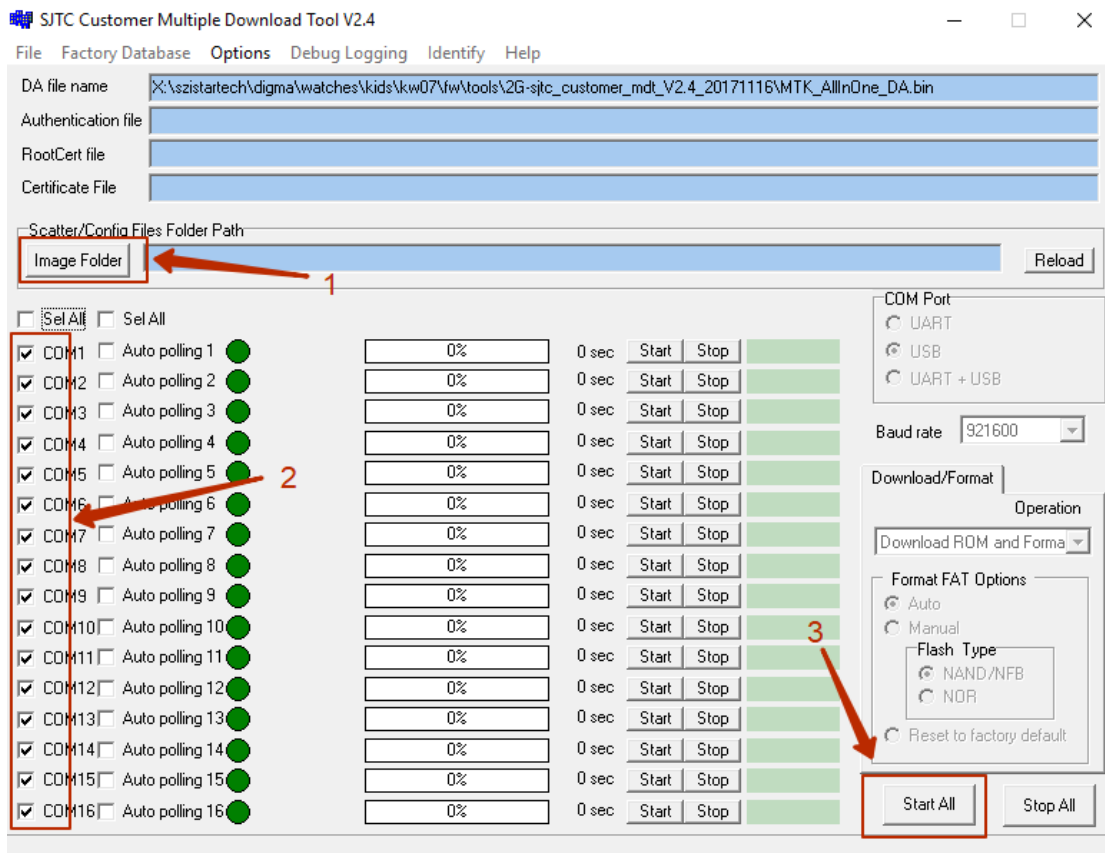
SJTC Customer Multiple Download Tool V2.4

File Factory Database Options Debug Logging Identify Help

DA file name X:\szistartech\digma\watches\kids\kw07\fw\tools\2G-sjtc_customer_mdt_V2.4_20171116\MTK_AllInOne_DA.bin
Authentication file
RootCert file
Certificate File

Scatter/Config Files Folder Path
Image Folder
Reload
1

Sel All Sel All

| | | | | | | |
|---|---|---|---|---|---|---|
| COM1 | Auto polling 1 | 0% | 0 sec | Start | Stop | |
| COM2 | Auto polling 2 | 0% | 0 sec | Start | Stop | |
| COM3 | Auto polling 3 | 0% | 0 sec | Start | Stop | |
| COM4 | Auto polling 4 | 0% | 0 sec | Start | Stop | |
| COM5 | Auto polling 5 | 0% | 0 sec | Start | Stop | |
| COM6 | Auto polling 6 | 0% | 0 sec | Start | Stop | |
| COM7 | Auto polling 7 | 0% | 0 sec | Start | Stop | |
| COM8 | Auto polling 8 | 0% | 0 sec | Start | Stop | |
| COM9 | Auto polling 9 | 0% | 0 sec | Start | Stop | |
| COM10 | Auto polling 10 | 0% | 0 sec | Start | Stop | |
| COM11 | Auto polling 11 | 0% | 0 sec | Start | Stop | |
| COM12 | Auto polling 12 | 0% | 0 sec | Start | Stop | |
| COM13 | Auto polling 13 | 0% | 0 sec | Start | Stop | |
| COM14 | Auto polling 14 | 0% | 0 sec | Start | Stop | |
| COM15 | Auto polling 15 | 0% | 0 sec | Start | Stop | |
| COM16 | Auto polling 16 | 0% | 0 sec | Start | Stop | |

2

COM Port
UART
USB
UART + USB

Baud rate 921600

Download/Format
Operation
Download ROM and Forma

Format FAT Options
Auto
Manual
Flash Type
NAND/NFB
NOR
Reset to factory default

3

Start All
Stop All